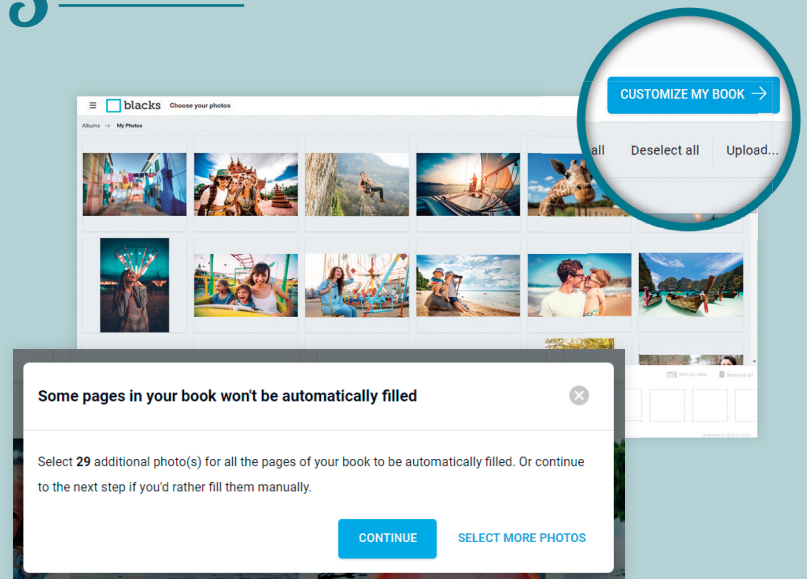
blacks Choose your photos

Albums → My Photos

CUSTOMIZE MY BOOK

all Deselect all Upload...

Some pages in your book won't be automatically filled

Select **29** additional photo(s) for all the pages of your book to be automatically filled. Or continue to the next step if you'd rather fill them manually.

CONTINUE

SELECT MORE PHOTOS